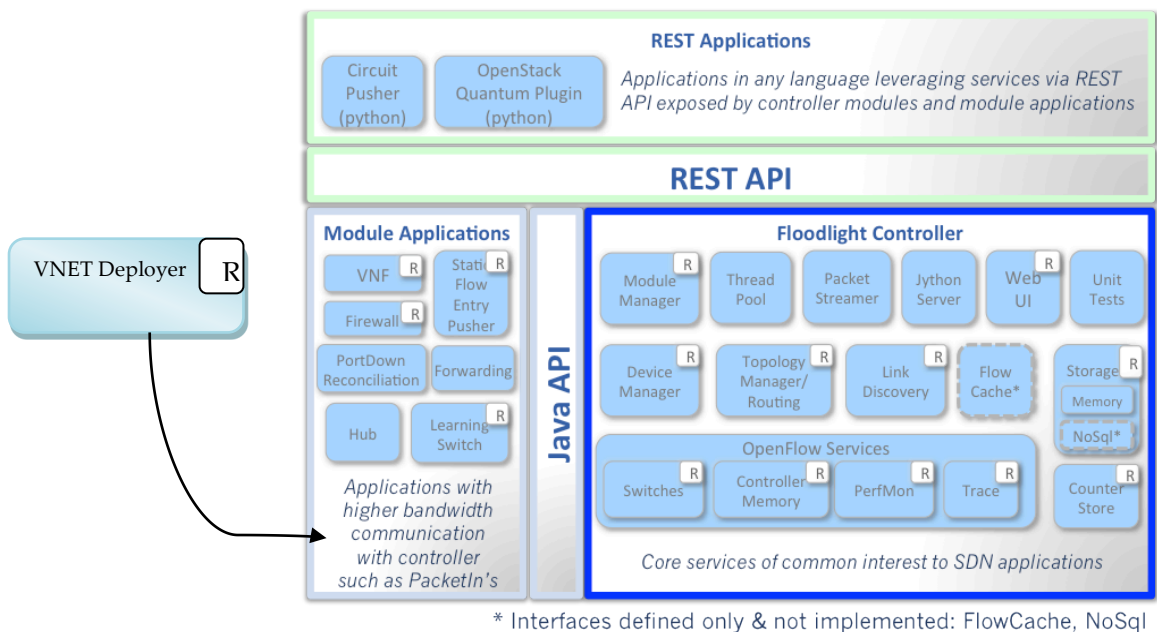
REST Applications

Circuit Pusher (python)

OpenStack Quantum Plugin (python)

Applications in any language leveraging services via REST API exposed by controller modules and module applications

REST API

VNET Deployer R

Module Applications

VNF R

Static Flow Entry Pusher R

Firewall R

PortDown Reconciliation

Forwarding

Hub

Learning Switch R

Applications with higher bandwidth communication with controller such as PacketIn's

Java API

Floodlight Controller

Module Manager R

Thread Pool

Packet Streamer

Jython Server

Web UI R

Unit Tests

Device Manager R

Topology Manager/ Routing R

Link Discovery R

Flow Cache*

Storage R

Memory

NoSql*

OpenFlow Services

Switches R

Controller Memory R

PerfMon R

Trace R

Counter Store R

Core services of common interest to SDN applications

* Interfaces defined only & not implemented: FlowCache, NoSql